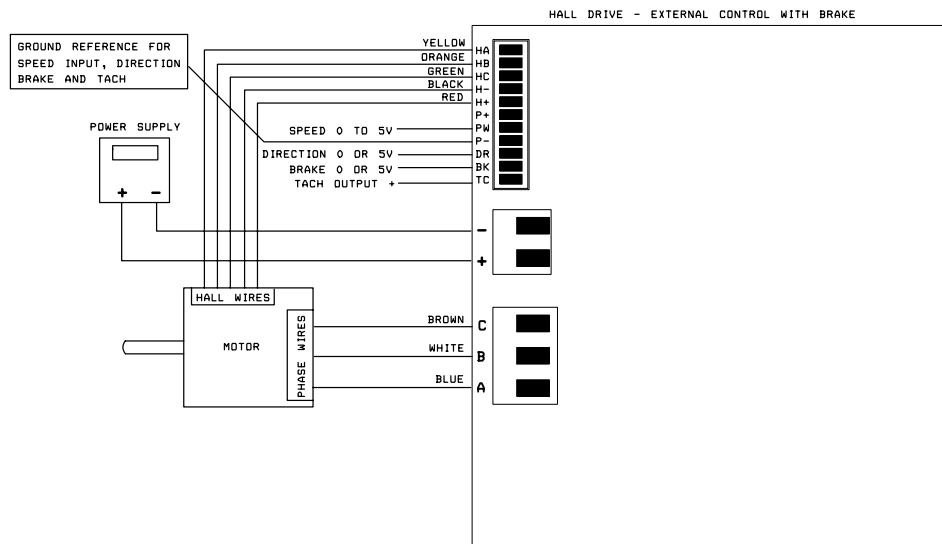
HALL DRIVE - EXTERNAL CONTROL WITH BRAKE

GROUND REFERENCE FOR SPEED INPUT, DIRECTION BRAKE AND TACH

YELLOW
ORANGE
GREEN
BLACK
RED

HA
HB
HC
H-
H+
P+
PW
P-
DR
BK
TC

POWER SUPPLY
+
-

SPEED 0 TO 5V
DIRECTION 0 OR 5V
BRAKE 0 OR 5V
TACH OUTPUT +

-
+

HALL WIRES
MOTOR
PHASE WIRES

BROWN
WHITE
BLUE

C
B
A